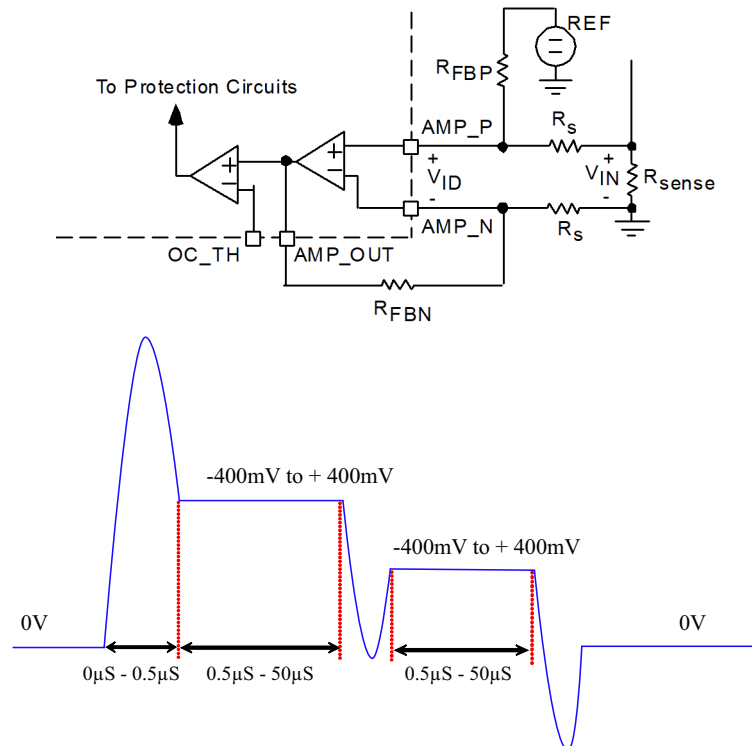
To Protection Circuits

REF

$R_{FBP}$

AMP_P

$R_S$

+

$V_{ID}$

-

$V_{IN}$

+

-

$R_{sense}$

AMP_N

$R_S$

OC_TH

AMP_OUT

$R_{FBN}$

-400mV to + 400mV

-400mV to + 400mV

0V

0V

0µS - 0.5µS

0.5µS - 50µS

0.5µS - 50µS